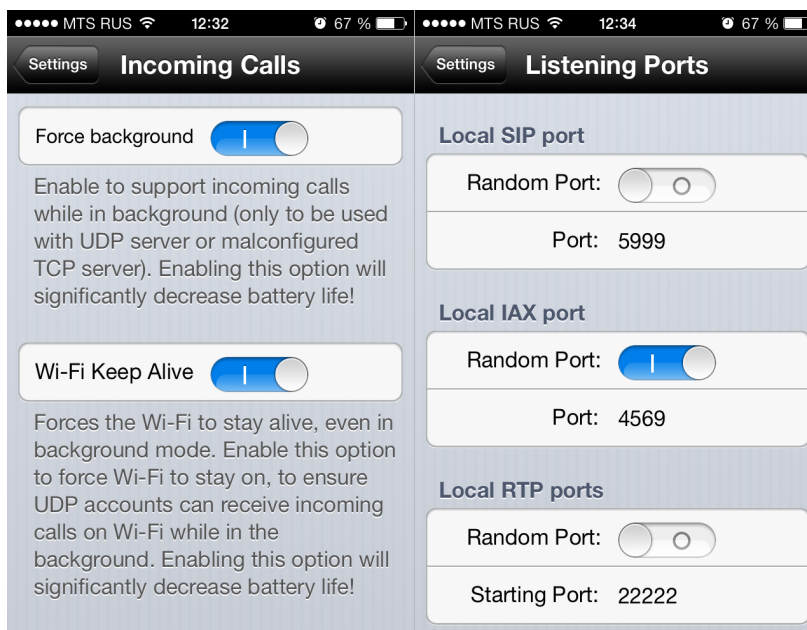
●●●●● MTS RUS 12:32 67 %

Settings Incoming Calls

Force background I

Enable to support incoming calls while in background (only to be used with UDP server or malconfigured TCP server). Enabling this option will significantly decrease battery life!

Wi-Fi Keep Alive I

Forces the Wi-Fi to stay alive, even in background mode. Enable this option to force Wi-Fi to stay on, to ensure UDP accounts can receive incoming calls on Wi-Fi while in the background. Enabling this option will significantly decrease battery life!

●●●●● MTS RUS 12:34 67 %

Settings Listening Ports

Local SIP port

Random Port: O

Port: 5999

Local IAX port

Random Port: I

Port: 4569

Local RTP ports

Random Port: O

Starting Port: 22222